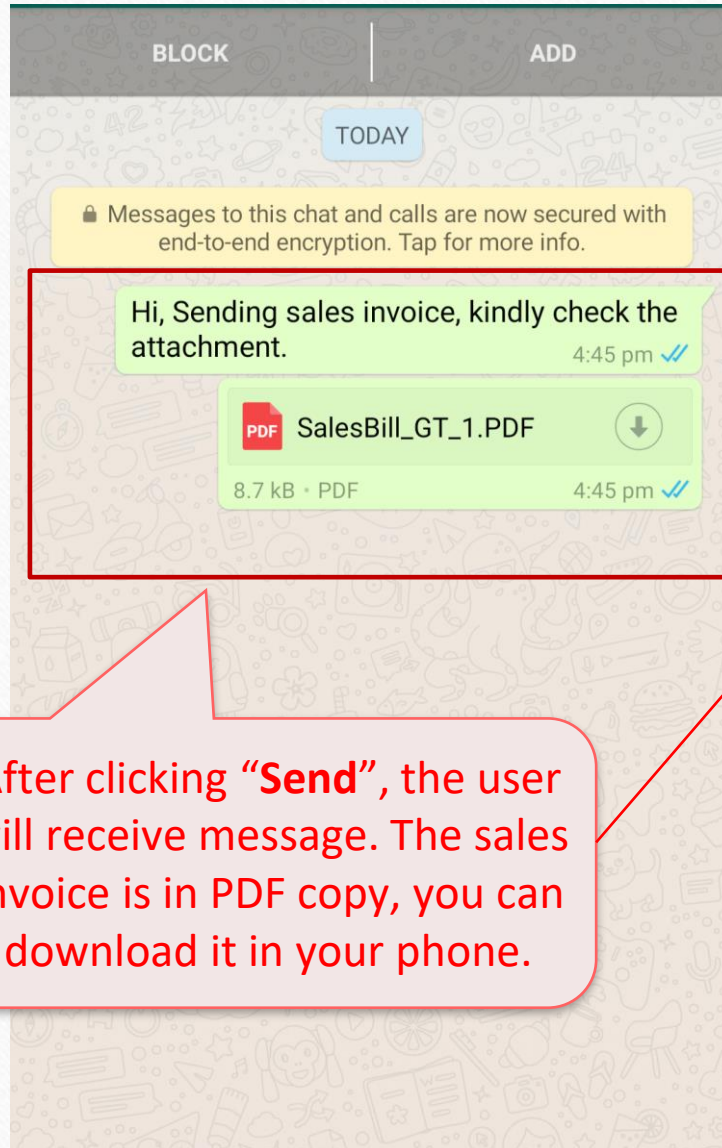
BLOCK

ADD

TODAY

Messages to this chat and calls are now secured with end-to-end encryption. Tap for more info.

Hi, Sending sales invoice, kindly check the attachment.

4:45 pm

PDF SalesBill_GT_1.PDF

8.7 kB • PDF

4:45 pm

fter clicking "**Send**", the user ill receive message. The sales nvoice is in PDF copy, you can download it in your phone.